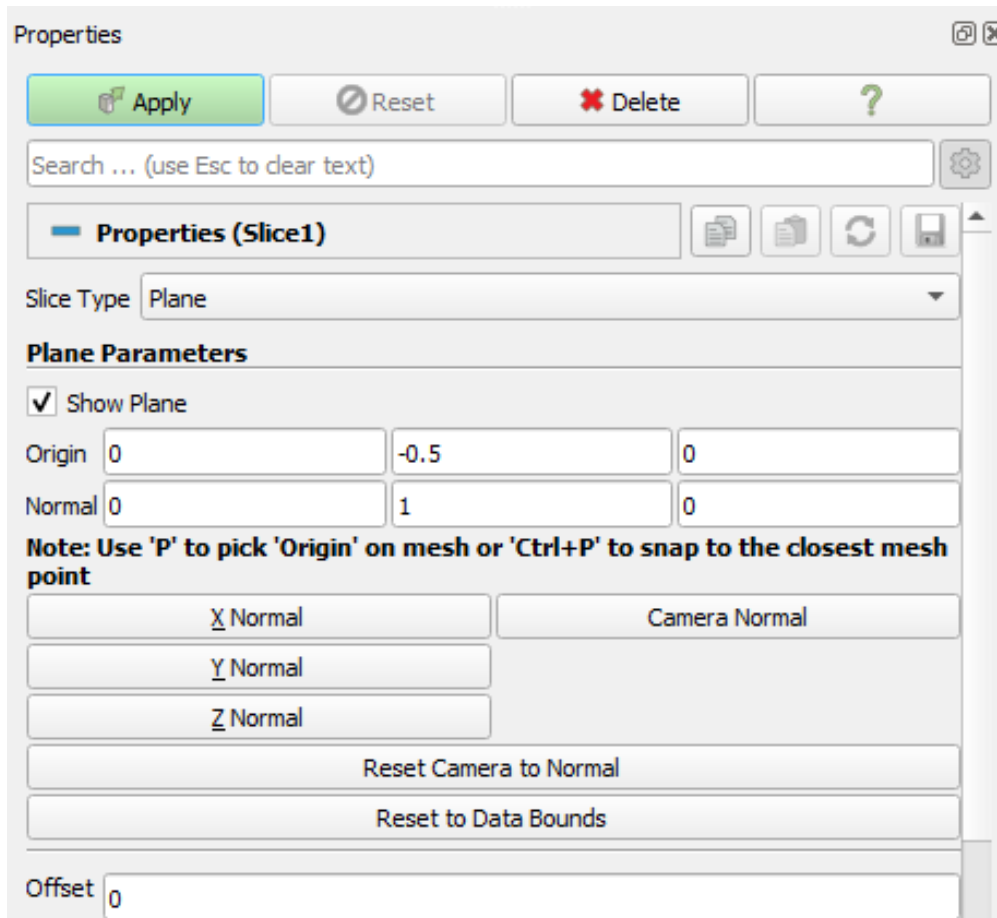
Properties

Apply
Reset
Delete
?

Search ... (use Esc to clear text)

Properties (Slice1)

Slice Type Plane

Plane Parameters

✓ Show Plane

| Origin | 0 | -0.5 | 0 |
|---|---|---|---|
| Normal | 0 | 1 | 0 |

Note: Use 'P' to pick 'Origin' on mesh or 'Ctrl+P' to snap to the closest mesh point

X Normal
Camera Normal
Y Normal
Z Normal
Reset Camera to Normal
Reset to Data Bounds

Offset 0